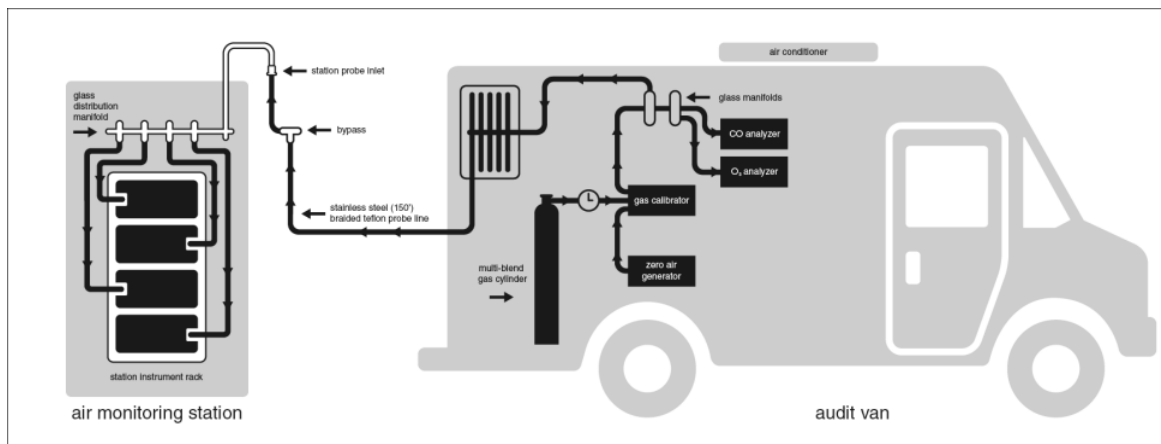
air conditioner

station probe inlet

glass distribution manifold

bypass

glass manifolds

CO analyzer

$O_3$ analyzer

stainless steel (150') braided teflon probe line

gas calibrator

multi-blend gas cylinder

zero air generator

station instrument rack

air monitoring station

audit van